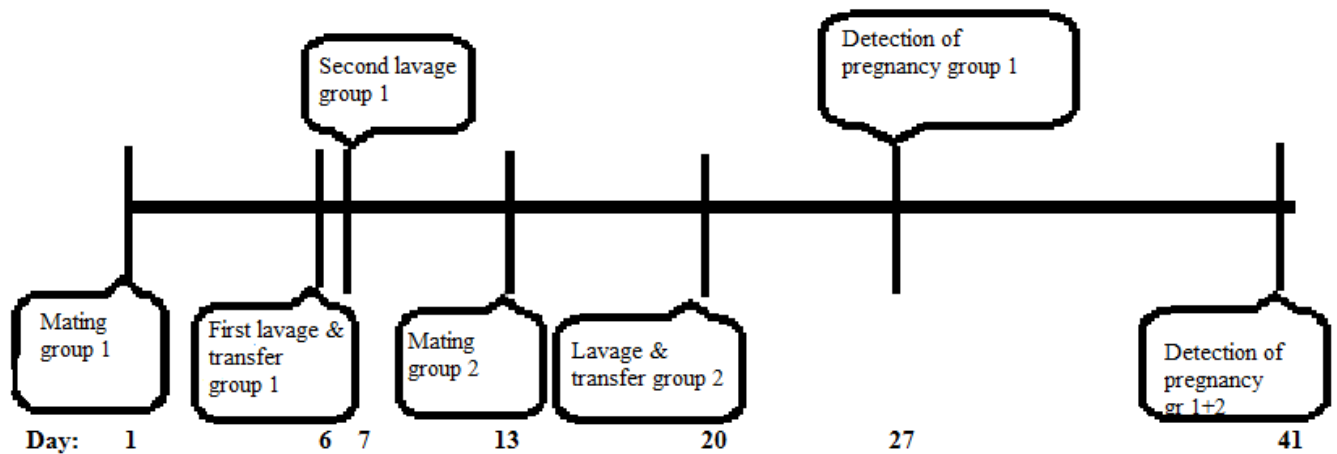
Second lavage group 1

Detection of pregnancy group 1

Mating group 1

First lavage & transfer group 1

Mating group 2

Lavage & transfer group 2

Detection of pregnancy gr 1+2

Day: 1 6 7 13 20 27 41